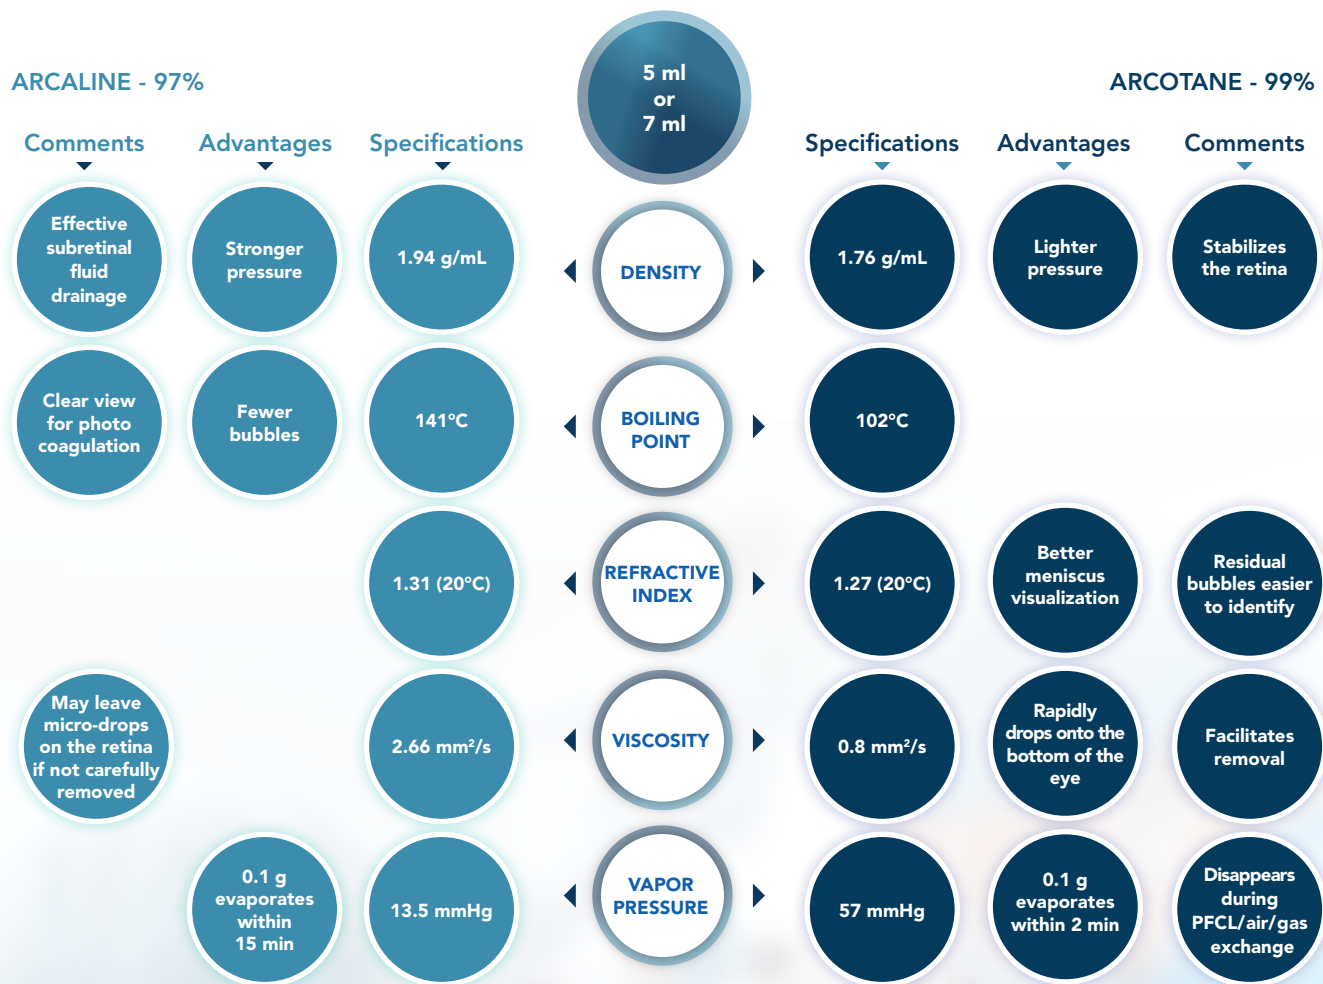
ARCALINE - 97%

5 ml
or
7 ml

ARCOTANE - 99%

| Comments | Advantages | Specifications | | Specifications | Advantages | Comments |
|---|---|---|---|---|---|---|
| Effective subretinal fluid drainage | Stronger pressure | 1.94 g/mL | DENSITY | 1.76 g/mL | Lighter pressure | Stabilizes the retina |
| Clear view for photo coagulation | Fewer bubbles | 141°C | BOILING POINT | 102°C | | |
| | | 1.31 (20°C) | REFRACTIVE INDEX | 1.27 (20°C) | Better meniscus visualization | Residual bubbles easier to identify |
| May leave micro-drops on the retina if not carefully removed | | 2.66 mm²/s | VISCOSITY | 0.8 mm²/s | Rapidly drops onto the bottom of the eye | Facilitates removal |
| | 0.1 g evaporates within 15 min | 13.5 mmHg | VAPOR PRESSURE | 57 mmHg | 0.1 g evaporates within 2 min | Disappears during PFCL/air/gas exchange |